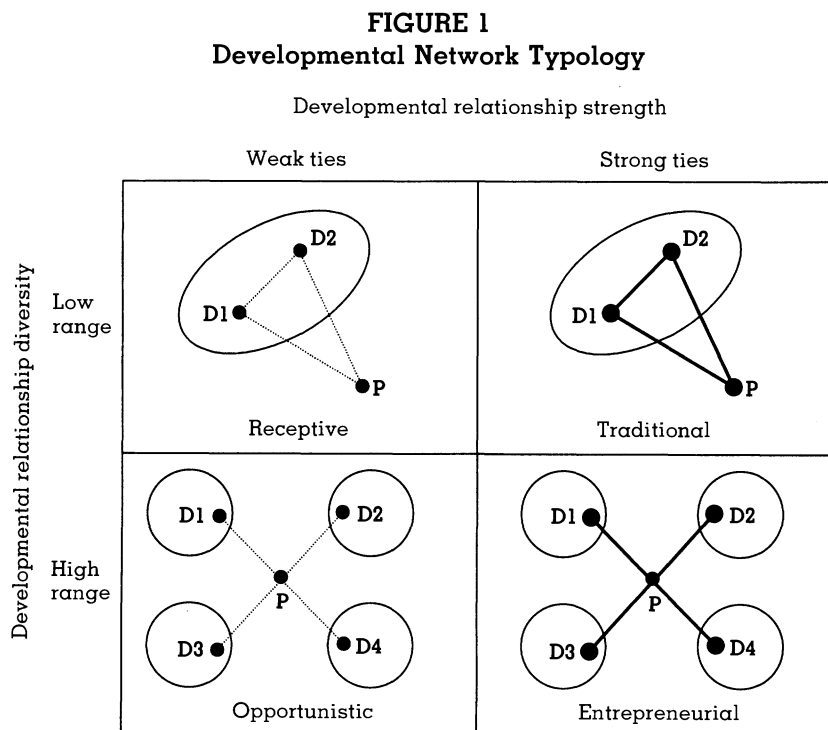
FIGURE 1
Developmental Network Typology

Developmental relationship strength

Weak ties

Strong ties

Developmental relationship diversity

Low range

D2

D1

P

Receptive

D2

D1

P

Traditional

High range

D1

D2

P

D3

D4

Opportunistic

D1

D2

P

D3

D4

Entrepreneurial